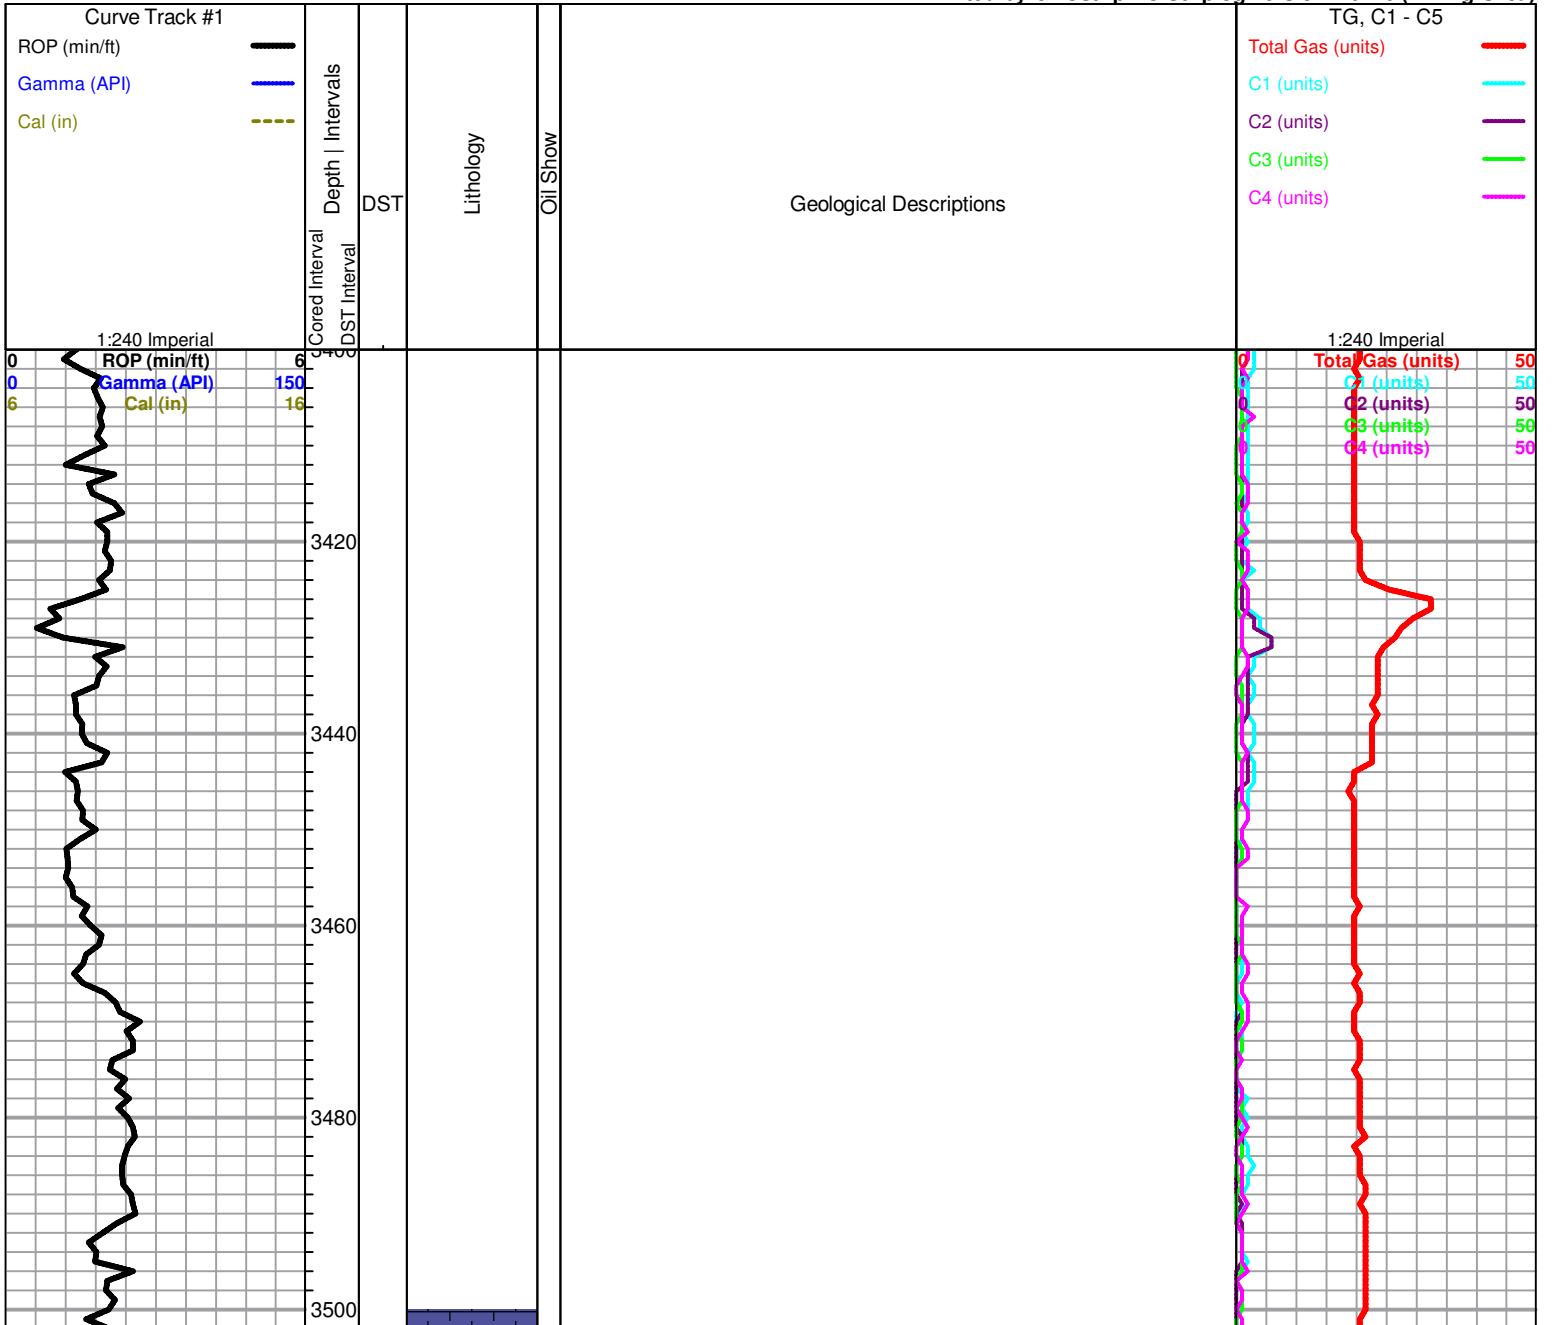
Curve Track #1
ROP (min/ft)
Gamma (API)
Cal (in)
1:240 Imperial
Depth | Intervals
Cored Interval
DST Interval
DST
Lithology
Oil Show
Geological Descriptions
TG, C1 - C5
Total Gas (units)
C1 (units)
C2 (units)
C3 (units)
C4 (units)
1:240 Imperial
0 ROP (min/ft) 6
0 Gamma (API) 150
6 Cal (in) 16
3400
0 Total Gas (units) 50
0 C1 (units) 50
0 C2 (units) 50
0 C3 (units) 50
0 C4 (units) 50
3420
3440
3460
3480
3500